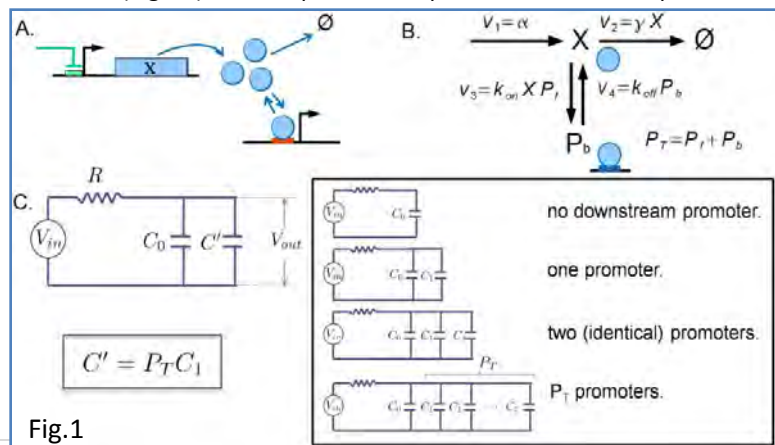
A.

X

Ø

B.

$V_1 = \alpha$

X

$V_2 = \gamma X$

Ø

$V_3 = k_{on} X P_f$

$V_4 = k_{off} P_b$

$P_b$

$P_T = P_f + P_b$

C.

$R$

$V_{in}$

$C_0$

$C'$

$V_{out}$

$C' = P_T C_1$

$V_{in}$ $C_0$ no downstream promoter.

$V_{in}$ $C_0$ $C_1$ one promoter.

$V_{in}$ $C_0$ $C_1$ $C_1$ two (identical) promoters.

$P_T$

$V_{in}$ $C_0$ $C_1$ $C_1$ $C_1$ $P_T$ promoters.

Fig.1